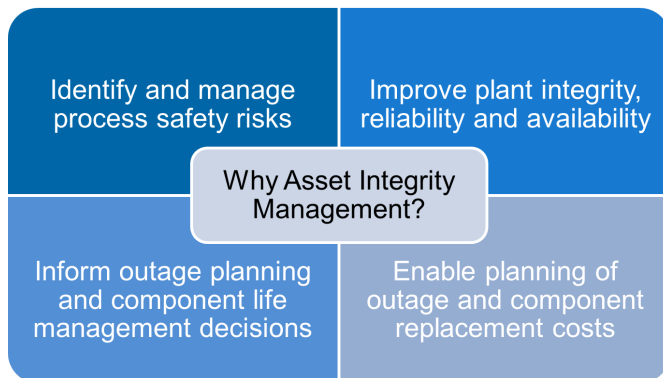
Identify and manage process safety risks

Improve plant integrity, reliability and availability

Why Asset Integrity Management?

Inform outage planning and component life management decisions

Enable planning of outage and component replacement costs